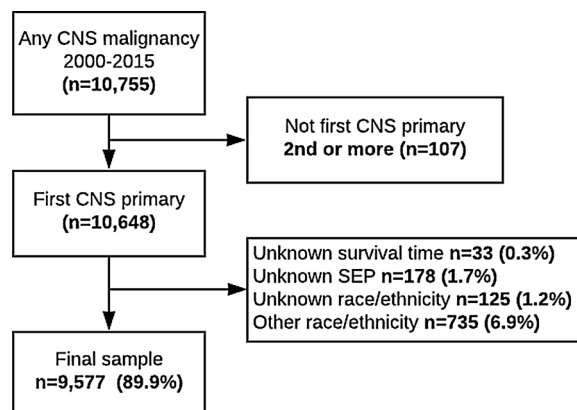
Any CNS malignancy
2000-2015
**(n=10,755)**

Not first CNS primary
**2nd or more (n=107)**

First CNS primary
**(n=10,648)**

Unknown survival time **n=33 (0.3%)**
Unknown SEP **n=178 (1.7%)**
Unknown race/ethnicity **n=125 (1.2%)**
Other race/ethnicity **n=735 (6.9%)**

Final sample
**n=9,577 (89.9%)**